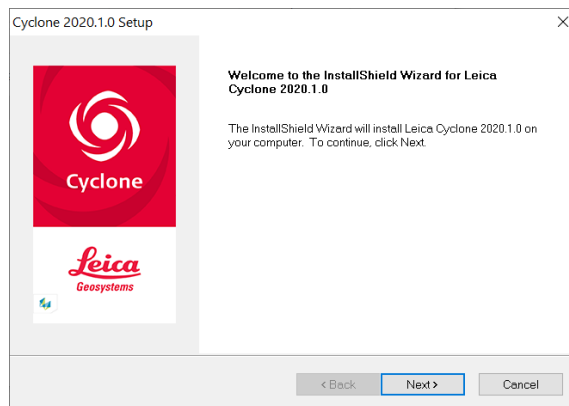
Cyclone 2020.1.0 Setup

×

Cyclone

Leica
Geosystems

Welcome to the InstallShield Wizard for Leica Cyclone 2020.1.0

The InstallShield Wizard will install Leica Cyclone 2020.1.0 on your computer. To continue, click Next.

< Back

Next >

Cancel